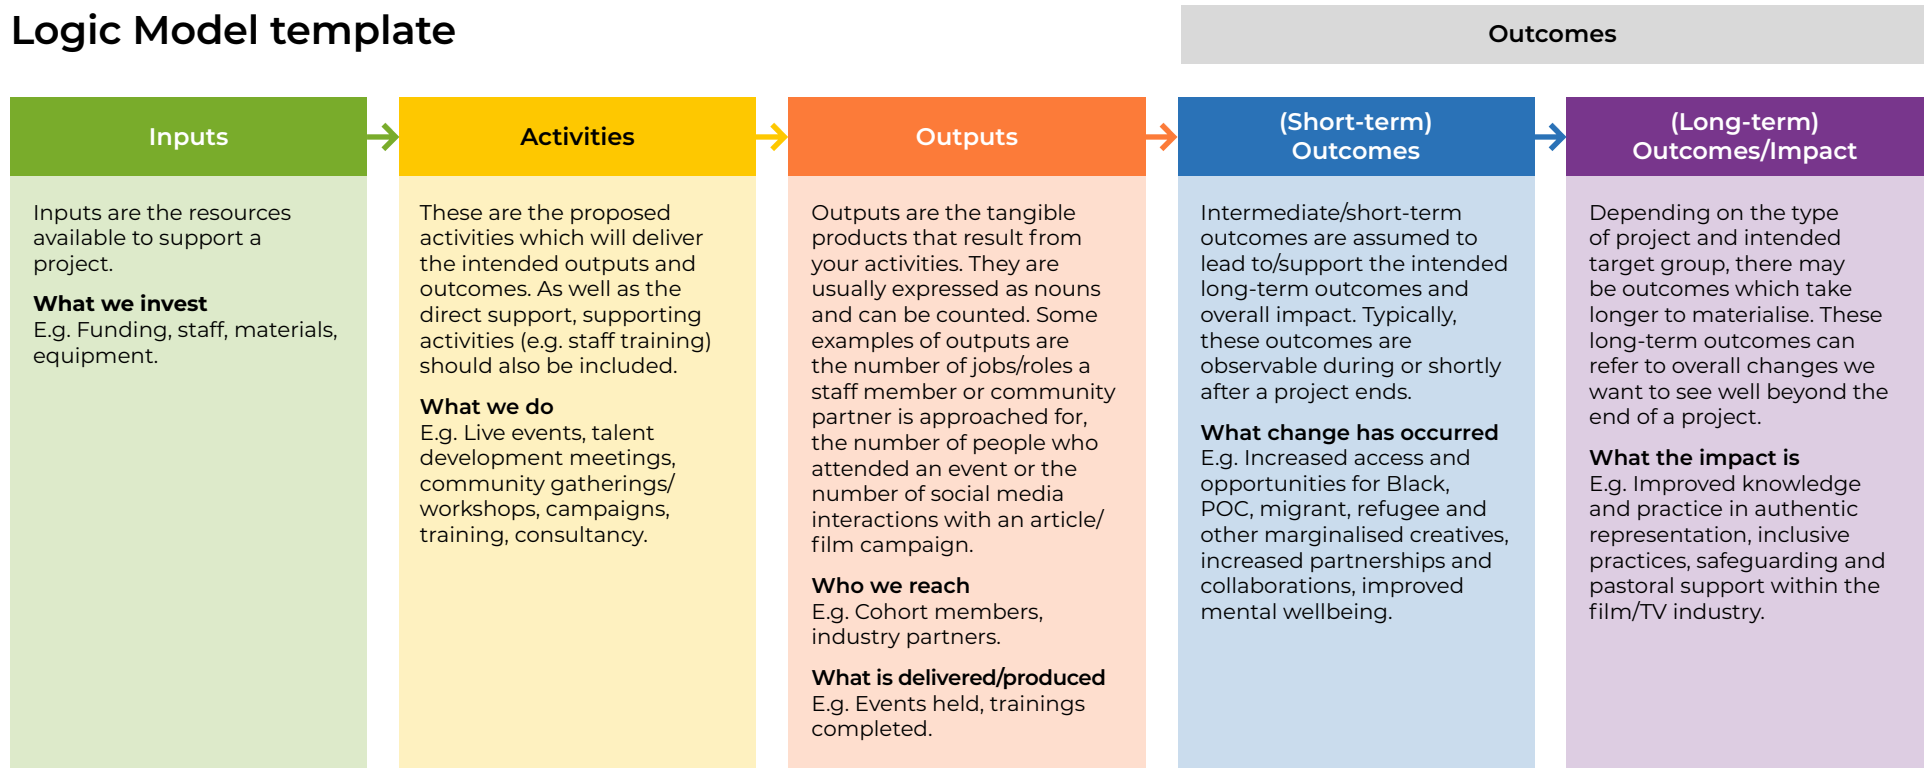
Logic Model template

Outcomes

| Inputs | Activities | Outputs | (Short-term) Outcomes | (Long-term) Outcomes/Impact |
|---|---|---|---|---|
| Inputs are the resources available to support a project. **What we invest** E.g. Funding, staff, materials, equipment. | These are the proposed activities which will deliver the intended outputs and outcomes. As well as the direct support, supporting activities (e.g. staff training) should also be included. **What we do** E.g. Live events, talent development meetings, community gatherings/ workshops, campaigns, training, consultancy. | Outputs are the tangible products that result from your activities. They are usually expressed as nouns and can be counted. Some examples of outputs are the number of jobs/roles a staff member or community partner is approached for, the number of people who attended an event or the number of social media interactions with an article/ film campaign. **Who we reach** E.g. Cohort members, industry partners. **What is delivered/produced** E.g. Events held, trainings completed. | Intermediate/short-term outcomes are assumed to lead to/support the intended long-term outcomes and overall impact. Typically, these outcomes are observable during or shortly after a project ends. **What change has occurred** E.g. Increased access and opportunities for Black, POC, migrant, refugee and other marginalised creatives, increased partnerships and collaborations, improved mental wellbeing. | Depending on the type of project and intended target group, there may be outcomes which take longer to materialise. These long-term outcomes can refer to overall changes we want to see well beyond the end of a project. **What the impact is** E.g. Improved knowledge and practice in authentic representation, inclusive practices, safeguarding and pastoral support within the film/TV industry. |